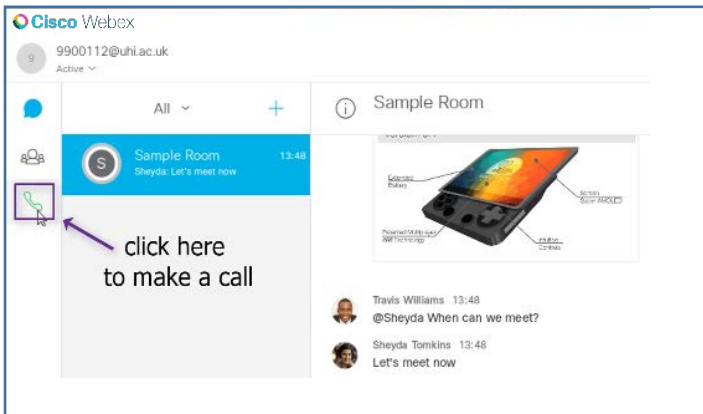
Cisco Webex

9 9900112@uhi.ac.uk
Active

All

Sample Room

S Sample Room 13:48
Sheyda: Let's meet now

click here
to make a call

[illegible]

Extended Battery

Sensors
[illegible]

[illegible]

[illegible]

Travis Williams 13:48
@Sheyda When can we meet?

Sheyda Tomkins 13:48
Let's meet now